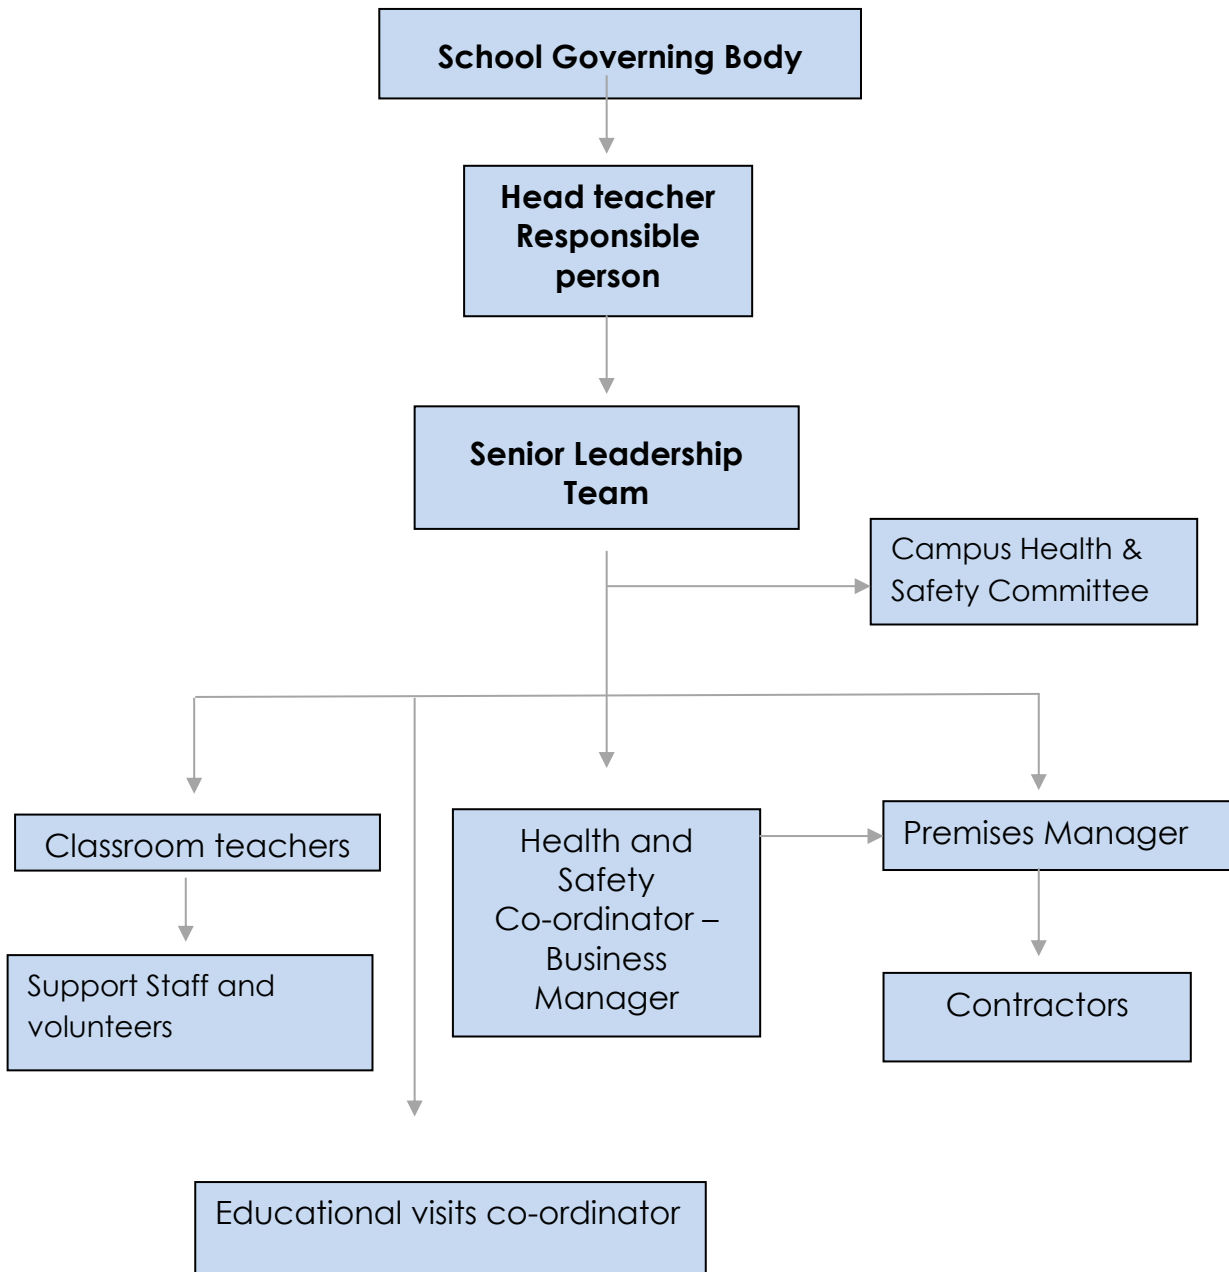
School Governing Body

Head teacher Responsible person

Senior Leadership Team

Campus Health & Safety Committee

Classroom teachers

Support Staff and volunteers

Health and Safety Co-ordinator – Business Manager

Premises Manager

Contractors

Educational visits co-ordinator